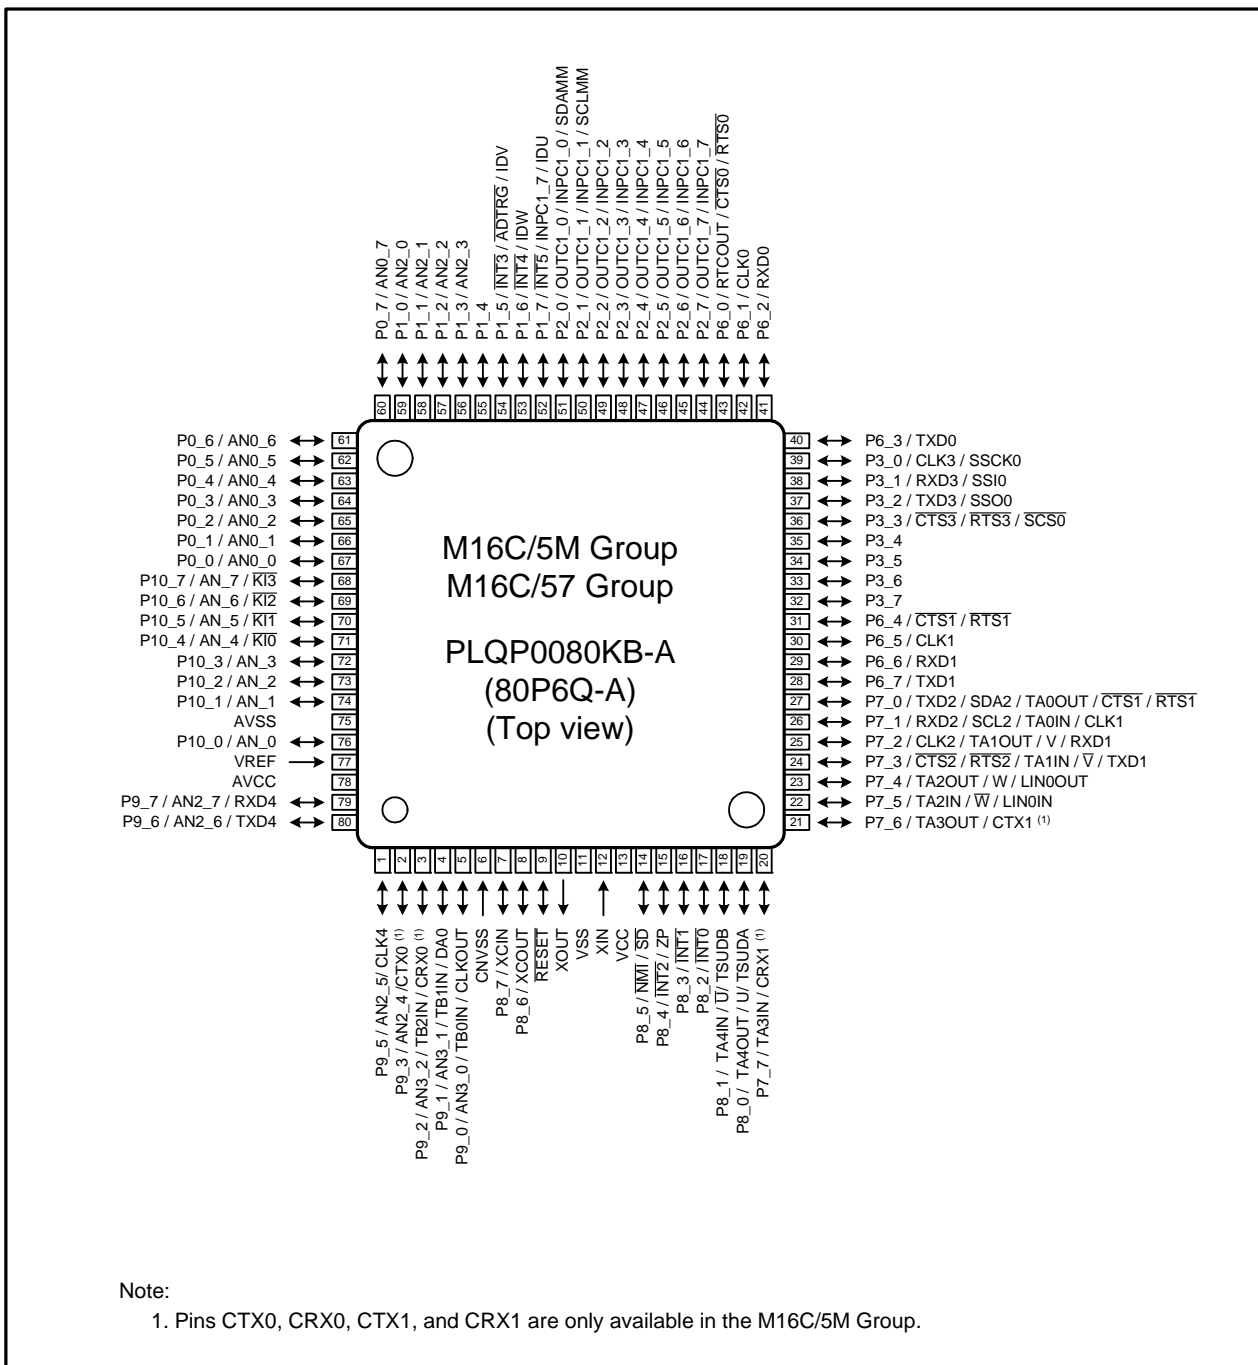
P0_7 / AN0_7
P1_0 / AN2_0
P1_1 / AN2_1
P1_2 / AN2_2
P1_3 / AN2_3
P1_4
P1_5 / $\overline{INT3}$ / $\overline{ADTRG}$ / IDV
P1_6 / $\overline{INT4}$ / IDW
P1_7 / $\overline{INT5}$ / INPC1_7 / IDU
P2_0 / OUTC1_0 / INPC1_0 / SDAMM
P2_1 / OUTC1_1 / INPC1_1 / SCLMM
P2_2 / OUTC1_2 / INPC1_2
P2_3 / OUTC1_3 / INPC1_3
P2_4 / OUTC1_4 / INPC1_4
P2_5 / OUTC1_5 / INPC1_5
P2_6 / OUTC1_6 / INPC1_6
P2_7 / OUTC1_7 / INPC1_7
P6_0 / RTCOUT / $\overline{CTS0}$ / $\overline{RTS0}$
P6_1 / CLK0
P6_2 / RXD0

60 59 58 57 56 55 54 53 52 51 50 49 48 47 46 45 44 43 42 41

P0_6 / AN0_6 61
P0_5 / AN0_5 62
P0_4 / AN0_4 63
P0_3 / AN0_3 64
P0_2 / AN0_2 65
P0_1 / AN0_1 66
P0_0 / AN0_0 67
P10_7 / AN_7 / $\overline{KI3}$ 68
P10_6 / AN_6 / $\overline{KI2}$ 69
P10_5 / AN_5 / $\overline{KI1}$ 70
P10_4 / AN_4 / $\overline{KI0}$ 71
P10_3 / AN_3 72
P10_2 / AN_2 73
P10_1 / AN_1 74
AVSS 75
P10_0 / AN_0 76
VREF 77
AVCC 78
P9_7 / AN2_7 / RXD4 79
P9_6 / AN2_6 / TXD4 80

M16C/5M Group
M16C/57 Group

PLQP0080KB-A
(80P6Q-A)
(Top view)

40 P6_3 / TXD0
39 P3_0 / CLK3 / SSCK0
38 P3_1 / RXD3 / SSI0
37 P3_2 / TXD3 / SSO0
36 P3_3 / $\overline{CTS3}$ / $\overline{RTS3}$ / $\overline{SCS0}$
35 P3_4
34 P3_5
33 P3_6
32 P3_7
31 P6_4 / $\overline{CTS1}$ / $\overline{RTS1}$
30 P6_5 / CLK1
29 P6_6 / RXD1
28 P6_7 / TXD1
27 P7_0 / TXD2 / SDA2 / TA0OUT / $\overline{CTS1}$ / $\overline{RTS1}$
26 P7_1 / RXD2 / SCL2 / TA0IN / CLK1
25 P7_2 / CLK2 / TA1OUT / V / RXD1
24 P7_3 / $\overline{CTS2}$ / $\overline{RTS2}$ / TA1IN / $\overline{V}$ / TXD1
23 P7_4 / TA2OUT / W / LIN0OUT
22 P7_5 / TA2IN / $\overline{W}$ / LIN0IN
21 P7_6 / TA3OUT / CTX1 (1)

1 2 3 4 5 6 7 8 9 10 11 12 13 14 15 16 17 18 19 20

P9_5 / AN2_5/ CLK4
P9_3 / AN2_4 /CTX0 (1)
P9_2 / AN3_2 / TB2IN / CRX0 (1)
P9_1 / AN3_1 / TB1IN / DA0
P9_0 / AN3_0 / TB0IN / CLKOUT
CNVSS
P8_7 / XCIN
P8_6 / XCOUT
$\overline{RESET}$
XOUT
VSS
XIN
VCC
P8_5 / $\overline{NMI}$ / $\overline{SD}$
P8_4 / $\overline{INT2}$ / ZP
P8_3 / $\overline{INT1}$
P8_2 / $\overline{INT0}$
P8_1 / TA4IN / $\overline{U}$/ TSUDB
P8_0 / TA4OUT / U/ TSUDA
P7_7 / TA3IN / CRX1 (1)

Note:
1. Pins CTX0, CRX0, CTX1, and CRX1 are only available in the M16C/5M Group.